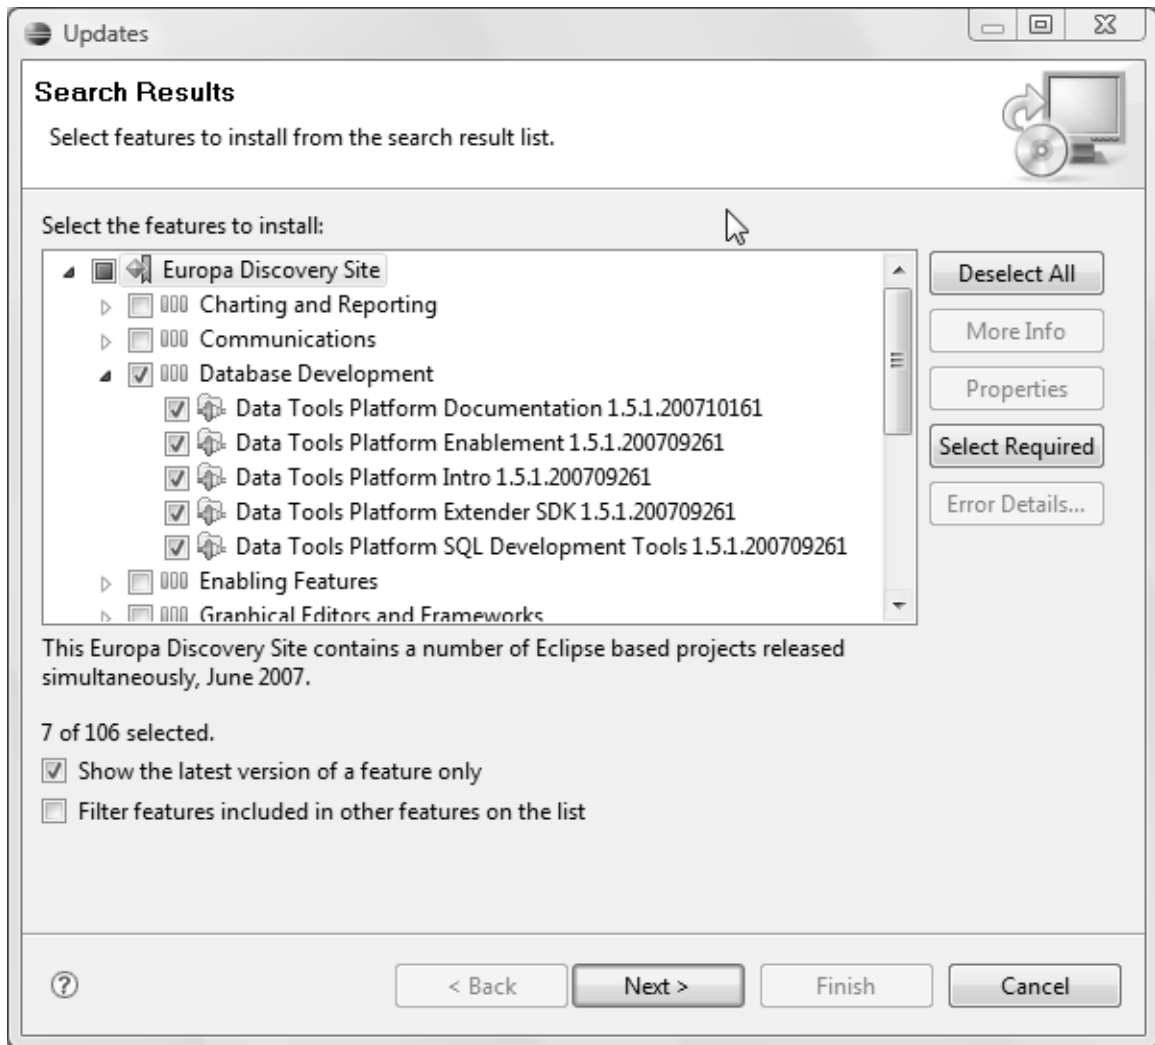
Updates

Search Results

Select features to install from the search result list.

Select the features to install:

Europa Discovery Site
Charting and Reporting
Communications
Database Development
Data Tools Platform Documentation 1.5.1.200710161
Data Tools Platform Enablement 1.5.1.200709261
Data Tools Platform Intro 1.5.1.200709261
Data Tools Platform Extender SDK 1.5.1.200709261
Data Tools Platform SQL Development Tools 1.5.1.200709261
Enabling Features
Graphical Editors and Frameworks

Deselect All
More Info
Properties
Select Required
Error Details...

This Europa Discovery Site contains a number of Eclipse based projects released simultaneously, June 2007.

7 of 106 selected.

Show the latest version of a feature only

Filter features included in other features on the list

< Back
Next >
Finish
Cancel